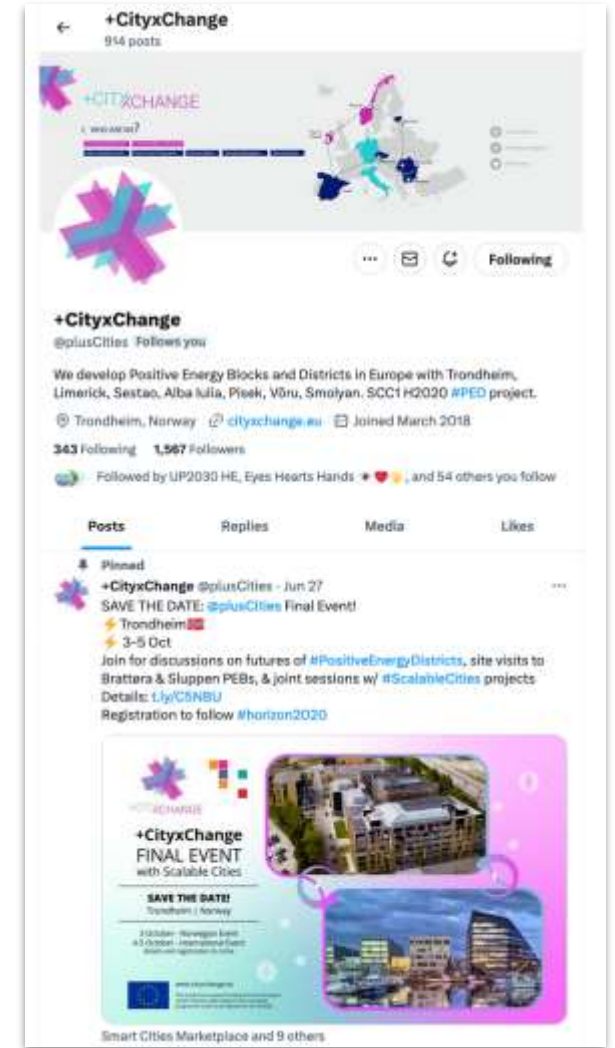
+CityxChange
914 posts

+CITYXCHANGE

Following

+CityxChange
@plusCities Follows you

We develop Positive Energy Blocks and Districts in Europe with Trondheim, Limerick, Sestao, Alba Iulia, Pisek, Võru, Smolyan. SCC1 H2020 #PED project.

Trondheim, Norway cityxchange.eu Joined March 2018

343 Following 1,567 Followers

Followed by UP2030 HE, Eyes Hearts Hands, and 54 others you follow

Posts Replies Media Likes

Pinned
+CityxChange @plusCities · Jun 27
SAVE THE DATE: @plusCities Final Event!
⚡ Trondheim🇳🇴
⚡ 3-5 Oct
Join for discussions on futures of #PositiveEnergyDistricts, site visits to Brattøra & Sluppen PEBs, & joint sessions w/ #ScalableCities projects
Details: t.ly/C5NBU
Registration to follow #horizon2020

+CityxChange
FINAL EVENT
with Scalable Cities
SAVE THE DATE!
Trondheim | Norway
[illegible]
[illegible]

Smart Cities Marketplace and 9 others